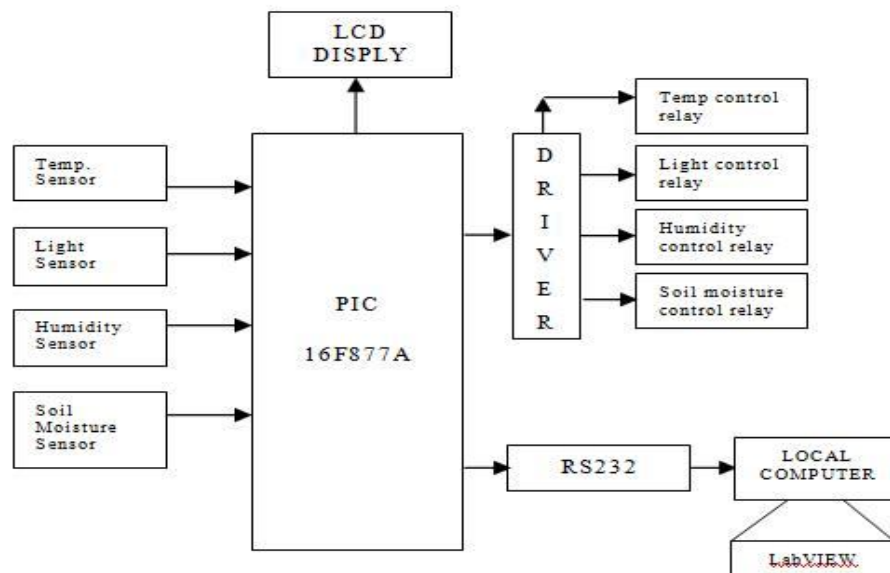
LCD DISPLY

Temp. Sensor

Light Sensor

Humidity Sensor

Soil Moisture Sensor

PIC

16F877A

D R I V E R

Temp control relay

Light control relay

Humidity control relay

Soil moisture control relay

RS232

LOCAL COMPUTER

LabVIEW